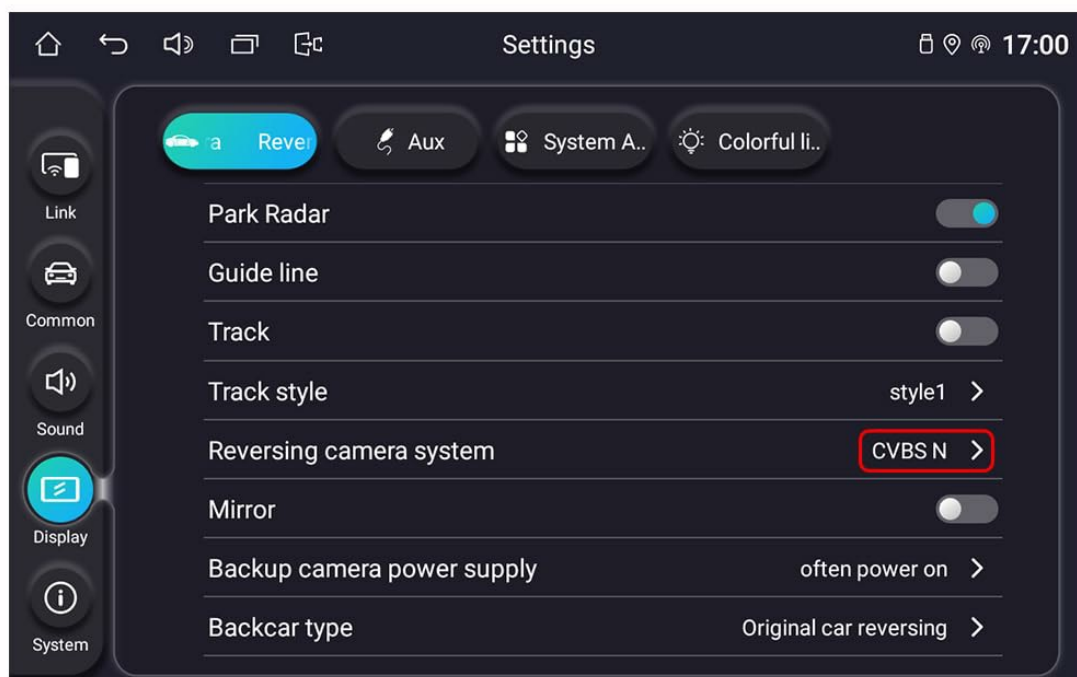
Settings 17:00

a Rever
Aux
System A..
Colorful li..

Link
Common
Sound
Display
System

Park Radar
Guide line
Track
Track style style1
Reversing camera system CVBS N
Mirror
Backup camera power supply often power on
Backcar type Original car reversing